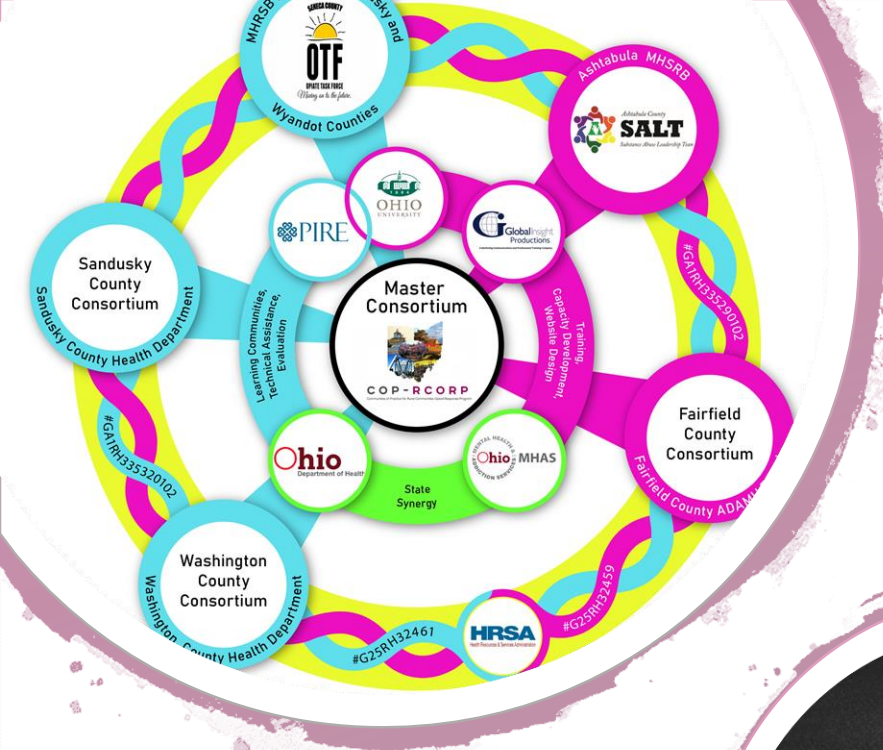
MHRSB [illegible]sky and
SENECA COUNTY
OTF
OPIATE TASK FORCE
Moving on to the future.
Wyandot Counties

Ashtabula MHSRB
Ashtabula County
SALT
Substance Abuse Leadership Team

OHIO UNIVERSITY

PIRE

Global Insight Productions

Sandusky County Consortium
Sandusky County Health Department

Learning Communities, Technical Assistance, Evaluation

Master Consortium
COP-RCORP

Training, Capacity Development, Website Design

#GA1RH33529010 2

Fairfield County Consortium
Fairfield County ADAM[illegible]

#GA1RH33532010 2

Ohio Department of Health

Ohio MHAS
MENTAL HEALTH & ADDICTION SERVICES

State Synergy

Washington County Consortium
Washington County Health Department

#G25RH32461

HRSA
Health Resources & Services Administration

#G25RH32459